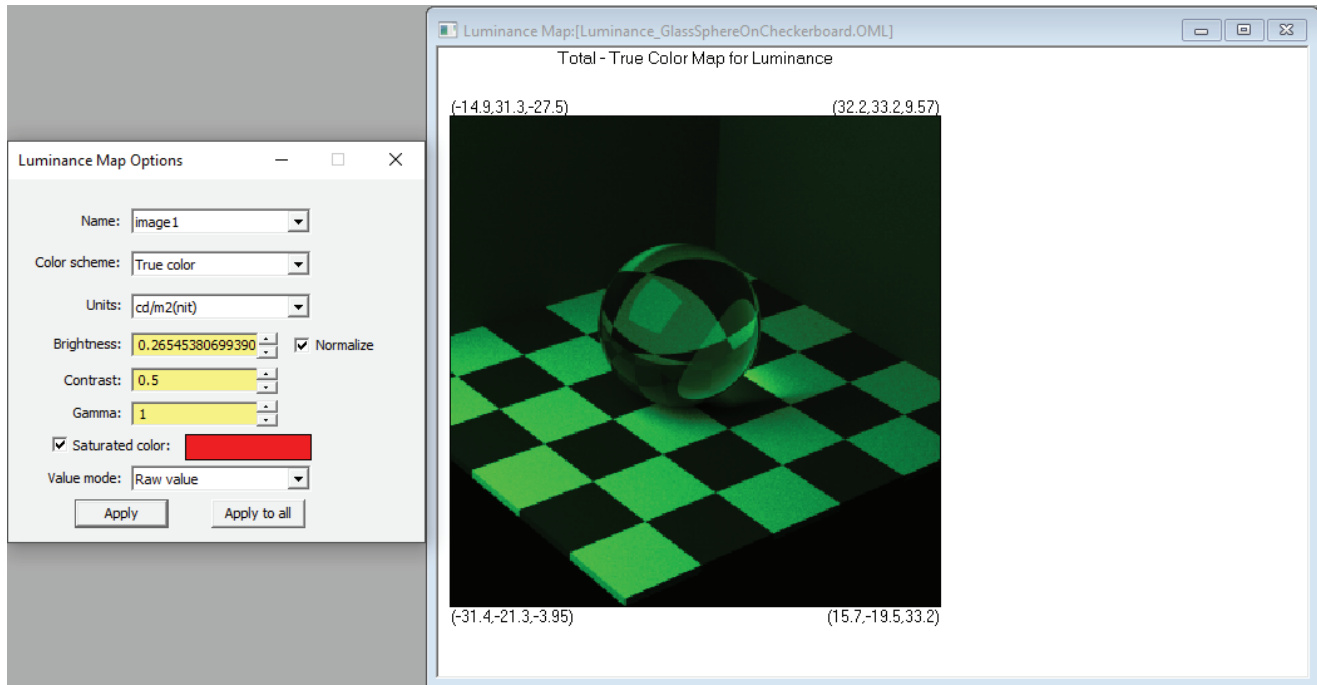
Luminance Map Options

Name: image1

Color scheme: True color

Units: cd/m2(nit)

Brightness: 0.26545380699390

Normalize

Contrast: 0.5

Gamma: 1

Saturated color:

Value mode: Raw value

Apply

Apply to all

Luminance Map:[Luminance_GlassSphereOnCheckerboard.OML]

Total - True Color Map for Luminance

(-14.9,31.3,-27.5)

(32.2,33.2,9.57)

(-31.4,-21.3,-3.95)

(15.7,-19.5,33.2)